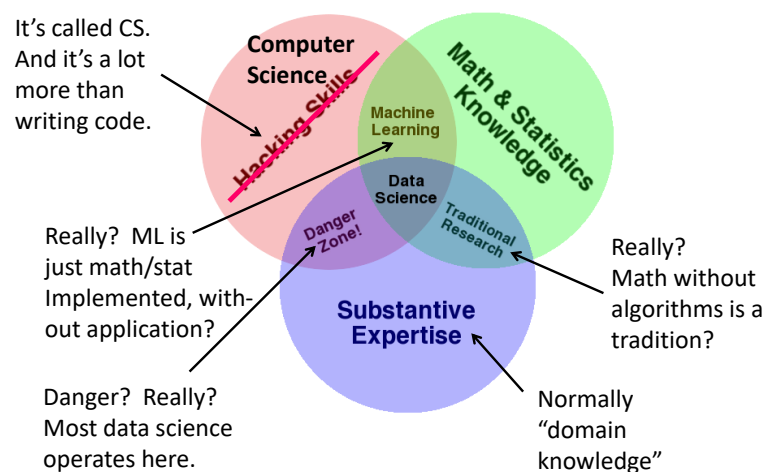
It's called CS. And it's a lot more than writing code.

Computer Science

Hacking Skills

Math & Statistics Knowledge

Machine Learning

Data Science

Danger Zone!

Traditional Research

Substantive Expertise

Really? ML is just math/stat Implemented, without application?

Really? Math without algorithms is a tradition?

Danger? Really? Most data science operates here.

Normally "domain knowledge"